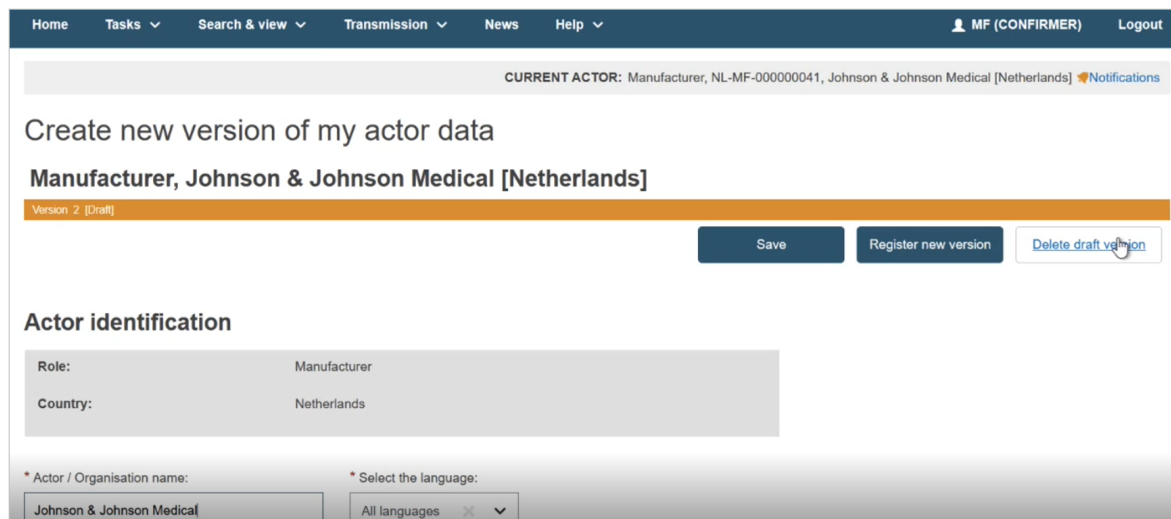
Home Tasks Search & view Transmission News Help MF (CONFIRMER) Logout

CURRENT ACTOR: Manufacturer, NL-MF-000000041, Johnson & Johnson Medical [Netherlands] Notifications

Create new version of my actor data

Manufacturer, Johnson & Johnson Medical [Netherlands]

Version 2 [Draft]

Save Register new version Delete draft version

Actor identification

| Role: | Manufacturer |
|---|---|
| Country: | Netherlands |

* Actor / Organisation name:
Johnson & Johnson Medical

* Select the language:
All languages